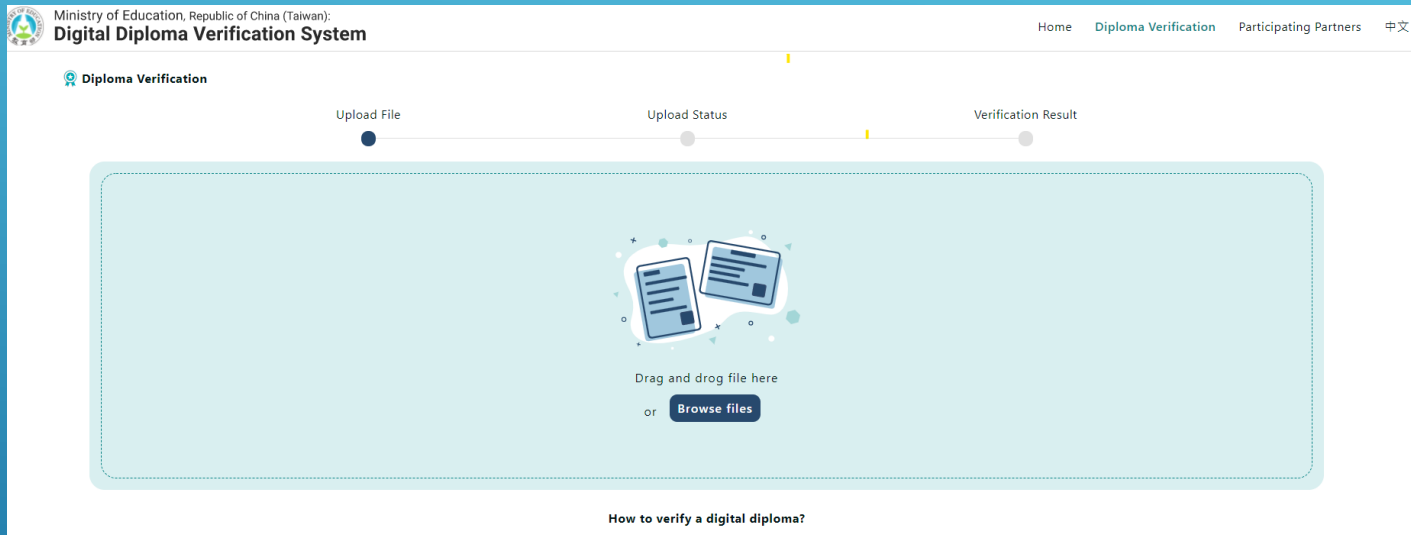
Ministry of Education, Republic of China (Taiwan):
Digital Diploma Verification System

Home Diploma Verification Participating Partners 中文

Diploma Verification

Upload File
Upload Status
Verification Result

Drag and drog file here
or Browse files

How to verify a digital diploma?